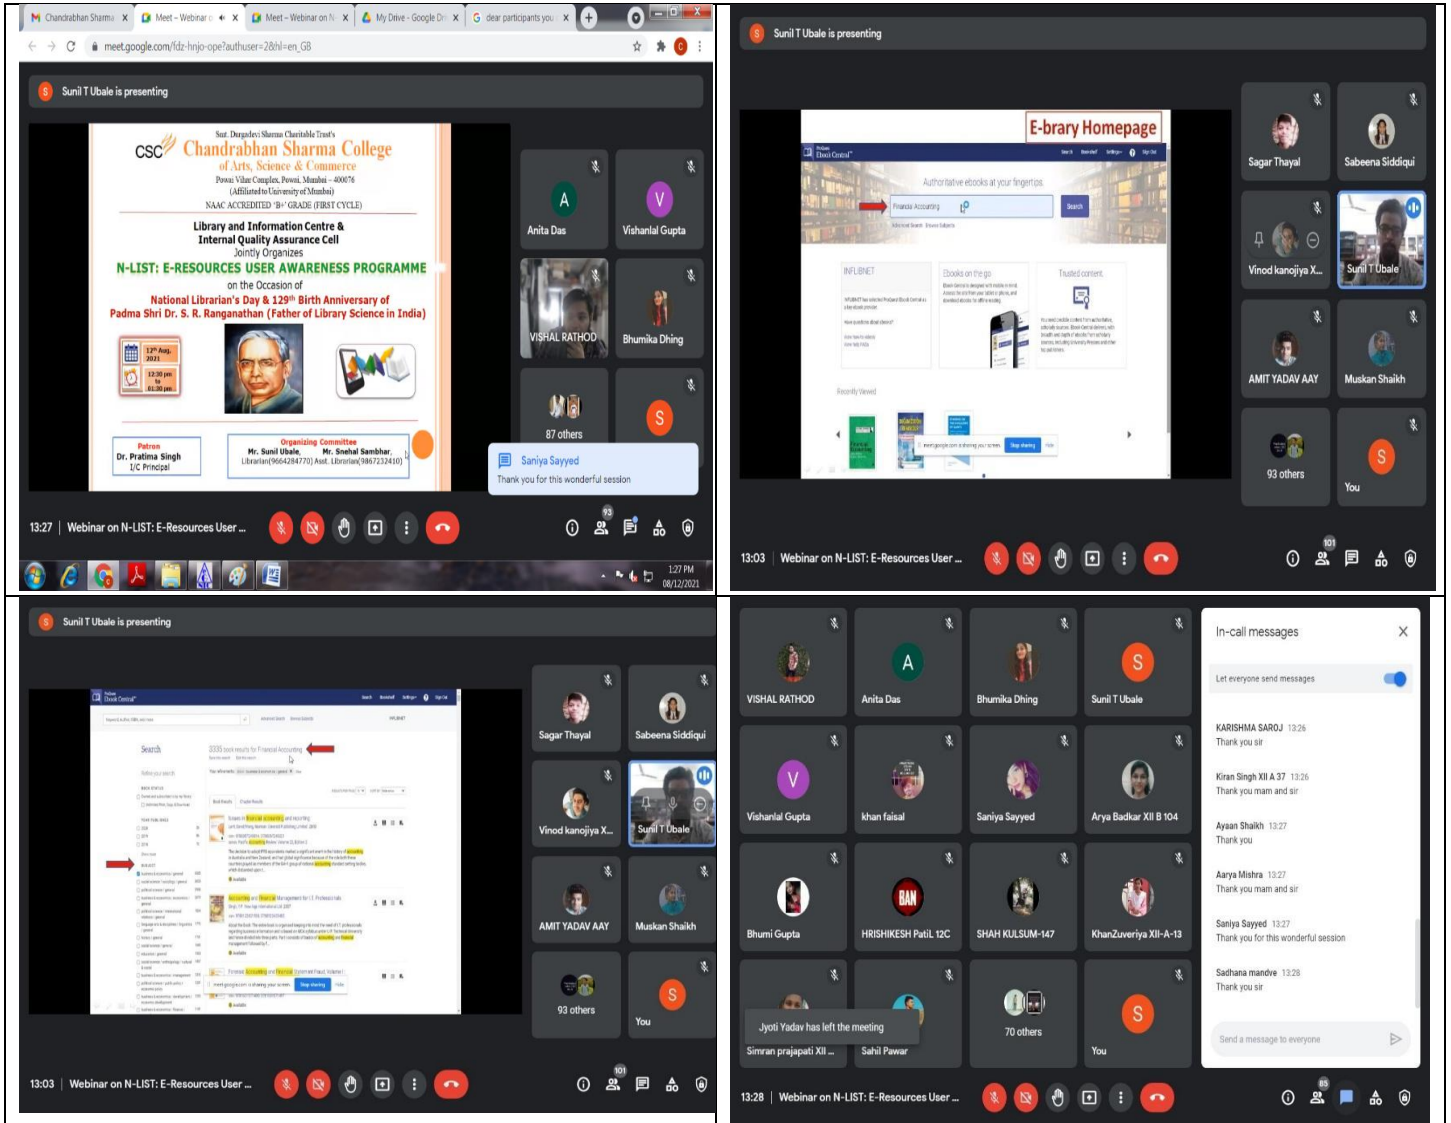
Chandrabhan Sharma | Meet – Webinar | Meet – Webinar on N | My Drive - Google Dr | dear participants you

meet.google.com/fdz-hnjo-ope?authuser=2&hl=en_GB

Sunil T Ubale is presenting

Smt. Durgadevi Sharma Charitable Trust's
CSC Chandrabhan Sharma College
of Arts, Science & Commerce
Powai Vihar Complex, Powai, Mumbai - 400076
(Affiliated to University of Mumbai)
NAAC ACCREDITED 'B+' GRADE (FIRST CYCLE)

Library and Information Centre &
Internal Quality Assurance Cell
Jointly Organizes
N-LIST: E-RESOURCES USER AWARENESS PROGRAMME
on the Occasion of
National Librarian's Day & 129th Birth Anniversary of
Padma Shri Dr. S. R. Ranganathan (Father of Library Science in India)

12th Aug, 2021
12:30 pm to 01:30 pm

Patron
Dr. Pratima Singh
I/C Principal

Organizing Committee
Mr. Sunil Ubale, Mr. Snehal Sambhar,
Librarian(9664284770) Asst. Librarian(9867232410)

Anita Das
Vishanlal Gupta
VISHAL RATHOD
Bhumika Dhing
87 others

Saniya Sayyed
Thank you for this wonderful session

13:27 | Webinar on N-LIST: E-Resources User ...

1:27 PM
08/12/2021

Sunil T Ubale is presenting

E-brary Homepage
Ebook Central
Authoritative ebooks at your fingertips
Financial Accounting
Search
INFLIBNET
Ebooks on the go
Trusted content
Recently Viewed
meet.google.com is sharing your screen. Stop sharing Hide

Sagar Thayal
Sabeena Siddiqui
Vinod kanojiya X...
Sunil T Ubale
AMIT YADAV AAY
Muskan Shaikh
93 others
You

13:03 | Webinar on N-LIST: E-Resources User ...

Sunil T Ubale is presenting

Ebook Central
Search
3335 book results for Financial Accounting
meet.google.com is sharing your screen. Stop sharing Hide

Sagar Thayal
Sabeena Siddiqui
Vinod kanojiya X...
Sunil T Ubale
AMIT YADAV AAY
Muskan Shaikh
93 others
You

13:03 | Webinar on N-LIST: E-Resources User ...

VISHAL RATHOD
Anita Das
Bhumika Dhing
Sunil T Ubale
Vishanlal Gupta
khan faisal
Saniya Sayyed
Arya Badkar XII B 104
Bhumi Gupta
HRISHIKESH PatiL 12C
SHAH KULSUM-147
KhanZuveriya XII-A-13
Jyoti Yadav has left the meeting
Simran prajapati XII ...
Sahil Pawar
70 others
You

In-call messages
Let everyone send messages
KARISHMA SAROJ 13:26
Thank you sir
Kiran Singh XII A 37 13:26
Thank you mam and sir
Ayaan Shaikh 13:27
Thank you
Aarya Mishra 13:27
Thank you mam and sir
Saniya Sayyed 13:27
Thank you for this wonderful session
Sadhana mandve 13:28
Thank you sir
Send a message to everyone

13:28 | Webinar on N-LIST: E-Resources User ...